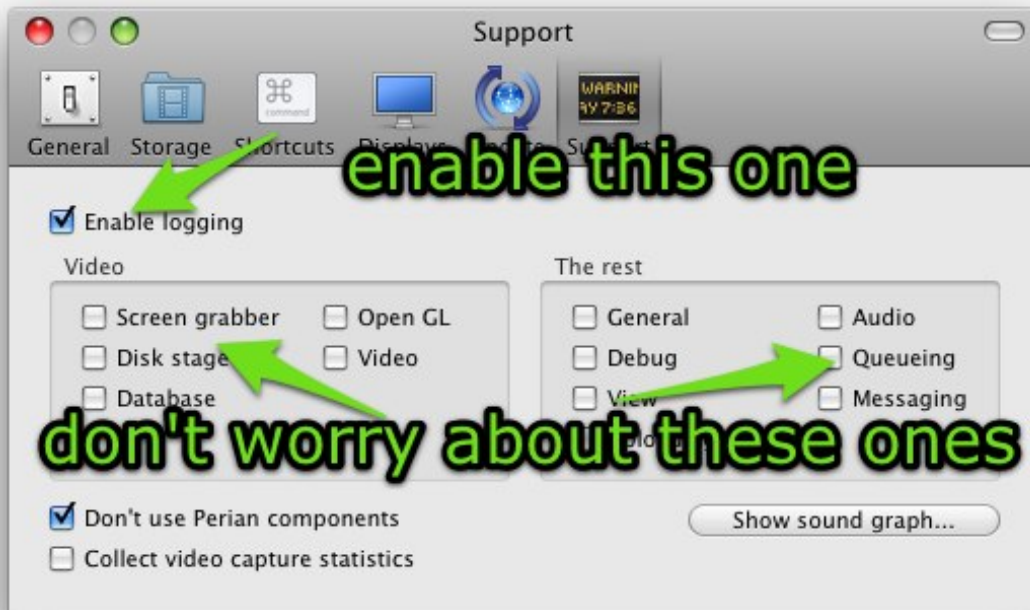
Support

General Storage Shortcuts Displays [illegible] Support

WARNIN
AY 7:36

command

enable this one

Enable logging

Video

Screen grabber
Open GL
Disk stage
Video
Database

The rest

General
Audio
Debug
Queueing
View
Messaging
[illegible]

don't worry about these ones

Don't use Perian components
Collect video capture statistics

Show sound graph...